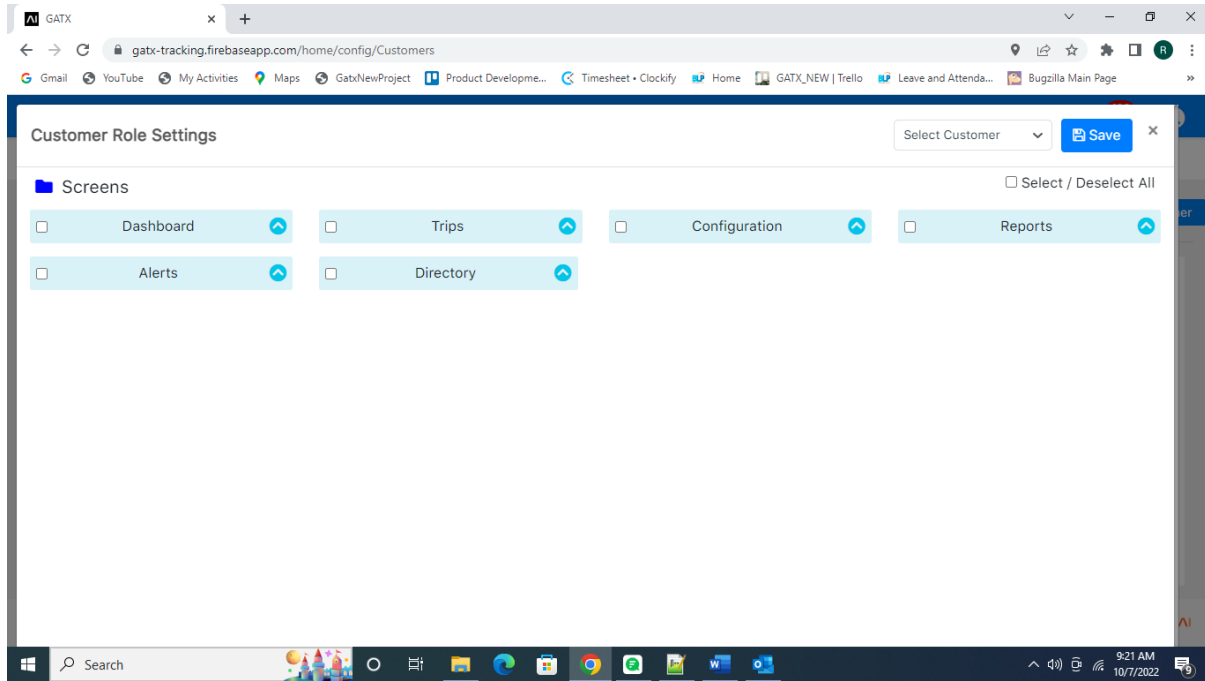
GATX
gatx-tracking.firebaseapp.com/home/config/Customers
Gmail YouTube My Activities Maps GatxNewProject Product Developme... Timesheet • Clockify Home GATX_NEW | Trello Leave and Attenda... Bugzilla Main Page

Customer Role Settings
Select Customer
Save
×

Screens
Select / Deselect All

Dashboard
Trips
Configuration
Reports
Alerts
Directory

Search
9:21 AM
10/7/2022